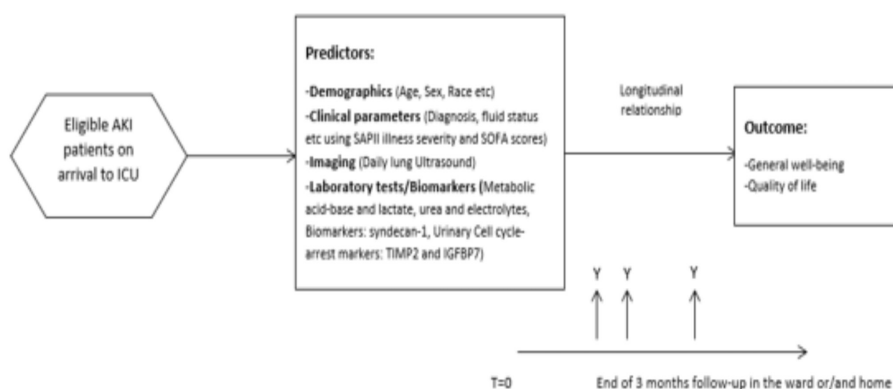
Eligible AKI patients on arrival to ICU

Predictors:

-Demographics (Age, Sex, Race etc)
-Clinical parameters (Diagnosis, fluid status etc using SAPII illness severity and SOFA scores)
-Imaging (Daily lung Ultrasound)
-Laboratory tests/Biomarkers (Metabolic acid-base and lactate, urea and electrolytes, Biomarkers: syndecan-1, Urinary Cell cycle-arrest markers: TIMP2 and IGFBP7)

Longitudinal relationship

Outcome:

-General well-being
-Quality of life

Y Y Y

T=0

End of 3 months follow-up in the ward or/and home